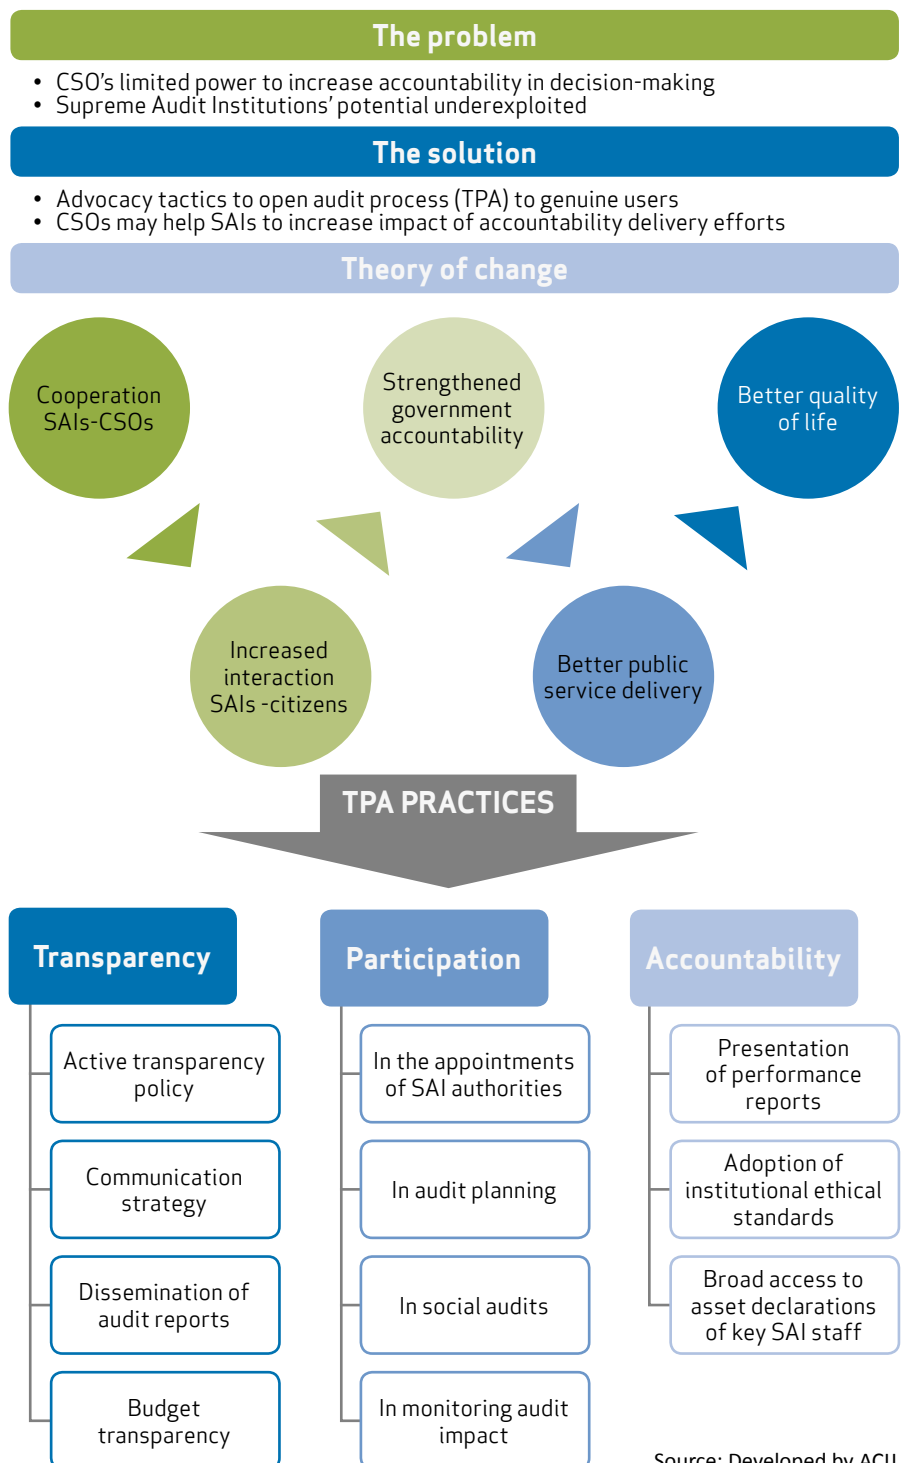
The problem

• CSO's limited power to increase accountability in decision-making
• Supreme Audit Institutions' potential underexploited

The solution

• Advocacy tactics to open audit process (TPA) to genuine users
• CSOs may help SAIs to increase impact of accountability delivery efforts

Theory of change

Cooperation SAIs-CSOs

Strengthened government accountability

Better quality of life

Increased interaction SAIs -citizens

Better public service delivery

TPA PRACTICES

Transparency

Active transparency policy

Communication strategy

Dissemination of audit reports

Budget transparency

Participation

In the appointments of SAI authorities

In audit planning

In social audits

In monitoring audit impact

Accountability

Presentation of performance reports

Adoption of institutional ethical standards

Broad access to asset declarations of key SAI staff

Source: Developed by ACIJ